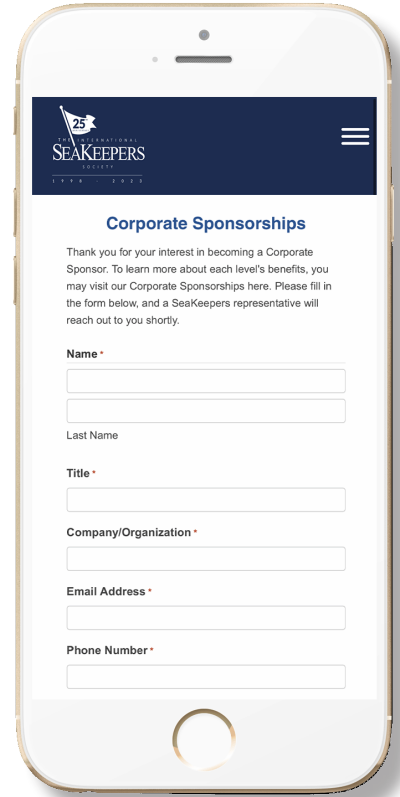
25
THE INTERNATIONAL
SEAKEEPERS
SOCIETY
1998 · 2023

Corporate Sponsorships

Thank you for your interest in becoming a Corporate Sponsor. To learn more about each level's benefits, you may visit our Corporate Sponsorships here. Please fill in the form below, and a SeaKeepers representative will reach out to you shortly.

Name *

Last Name

Title *

Company/Organization *

Email Address *

Phone Number *